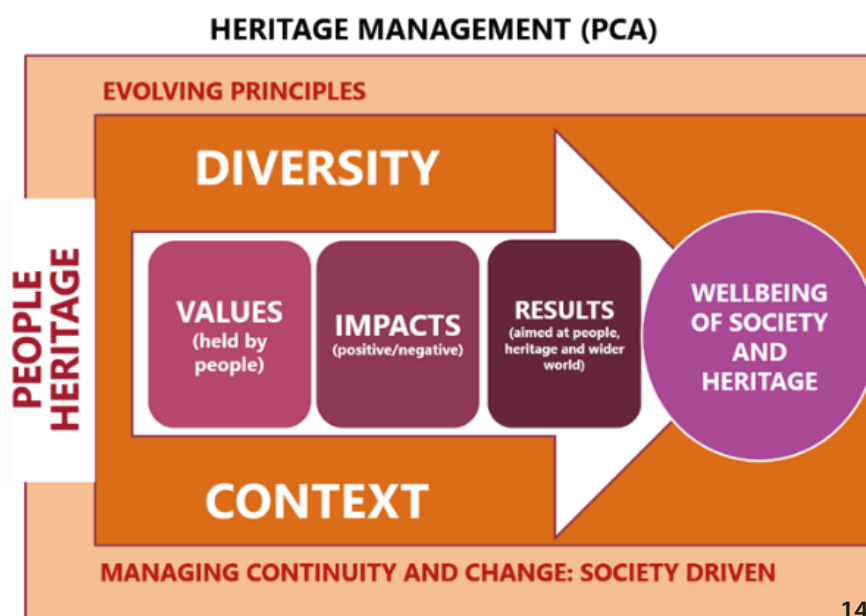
HERITAGE MANAGEMENT (PCA)

EVOLVING PRINCIPLES

DIVERSITY

PEOPLE
HERITAGE

VALUES (held by people)

IMPACTS (positive/negative)

RESULTS (aimed at people, heritage and wider world)

WELLBEING OF SOCIETY AND HERITAGE

CONTEXT

MANAGING CONTINUITY AND CHANGE: SOCIETY DRIVEN

14